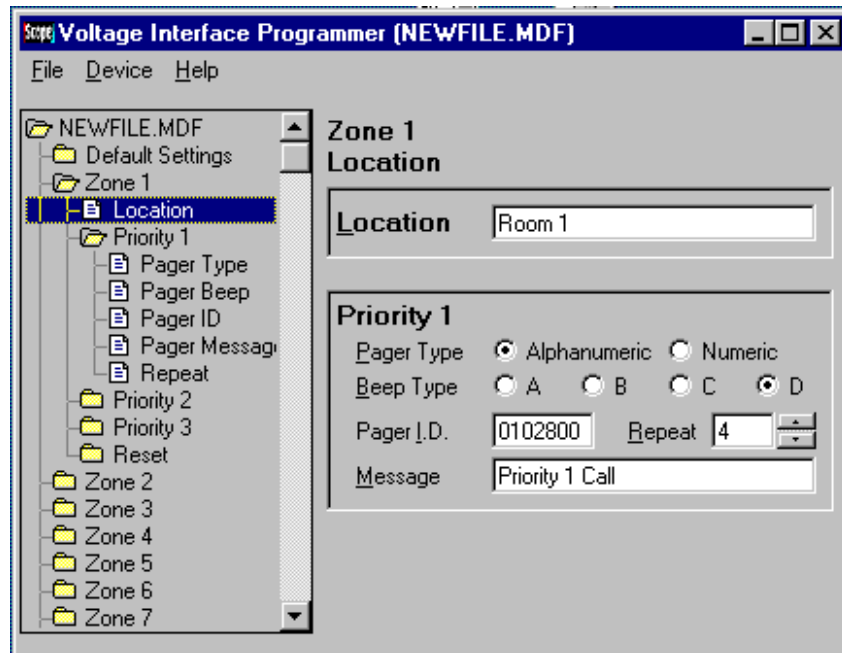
Scope Voltage Interface Programmer (NEWFILE.MDF)

File Device Help

NEWFILE.MDF
Default Settings
Zone 1
Location
Priority 1
Pager Type
Pager Beep
Pager ID
Pager Messag
Repeat
Priority 2
Priority 3
Reset
Zone 2
Zone 3
Zone 4
Zone 5
Zone 6
Zone 7

Zone 1
Location

Location Room 1

Priority 1
Pager Type Alphanumeric Numeric
Beep Type A B C D
Pager I.D. 0102800 Repeat 4
Message Priority 1 Call